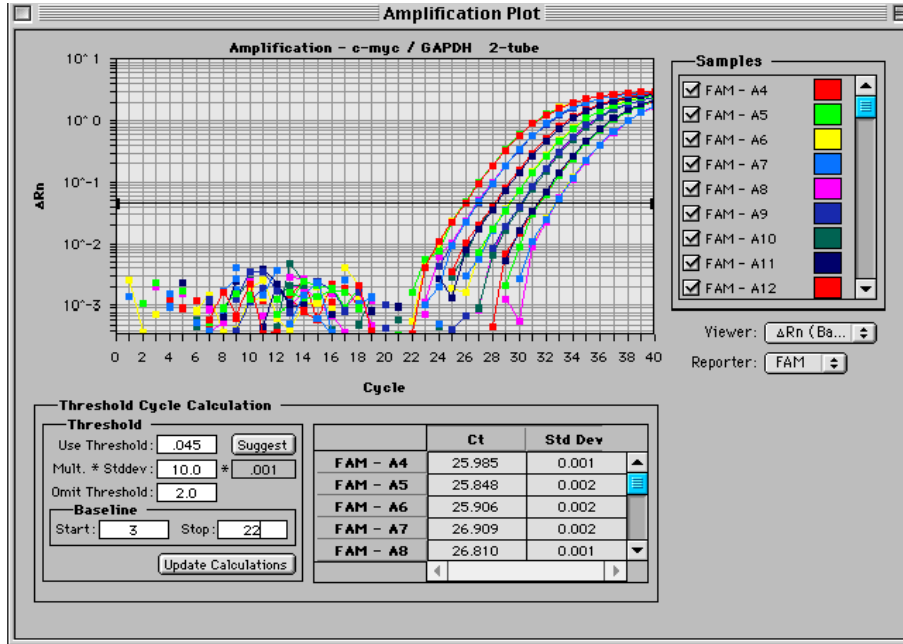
Amplification Plot

Amplification - c-myc / GAPDH 2-tube

$10^1$

$10^0$

$10^{-1}$

$10^{-2}$

$10^{-3}$

ΔRn

0 2 4 6 8 10 12 14 16 18 20 22 24 26 28 30 32 34 36 38 40

Cycle

Samples

FAM - A4
FAM - A5
FAM - A6
FAM - A7
FAM - A8
FAM - A9
FAM - A10
FAM - A11
FAM - A12

Viewer: ΔRn (Ba...

Reporter: FAM

Threshold Cycle Calculation

Threshold

Use Threshold: .045 Suggest

Mult. * Stddev: 10.0 * .001

Omit Threshold: 2.0

Baseline

Start: 3 Stop: 22

Update Calculations

| | Ct | Std Dev |
|---|---|---|
| FAM - A4 | 25.985 | 0.001 |
| FAM - A5 | 25.848 | 0.002 |
| FAM - A6 | 25.906 | 0.002 |
| FAM - A7 | 26.909 | 0.002 |
| FAM - A8 | 26.810 | 0.001 |